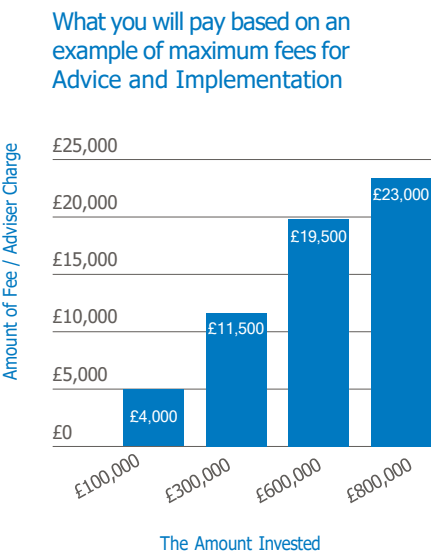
What you will pay based on an example of maximum fees for Advice and Implementation

Amount of Fee / Adviser Charge

£25,000
£20,000
£15,000
£10,000
£5,000
£0

£4,000
£11,500
£19,500
£23,000

£100,000
£300,000
£600,000
£800,000

The Amount Invested